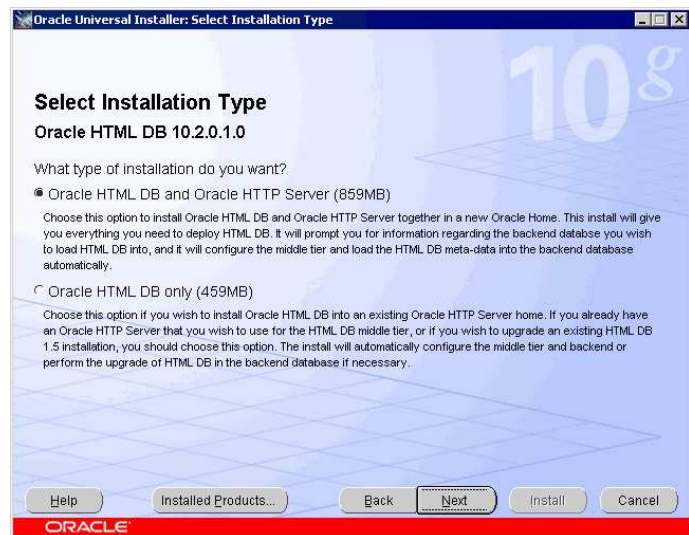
Oracle Universal Installer: Select Installation Type

10g

Select Installation Type

Oracle HTML DB 10.2.0.1.0

What type of installation do you want?

Oracle HTML DB and Oracle HTTP Server (859MB)

Choose this option to install Oracle HTML DB and Oracle HTTP Server together in a new Oracle Home. This install will give you everything you need to deploy HTML DB. It will prompt you for information regarding the backend databse you wish to load HTML DB into, and it will configure the middle tier and load the HTML DB meta-data into the backend database automatically.

Oracle HTML DB only (459MB)

Choose this option if you wish to install Oracle HTML DB into an existing Oracle HTTP Server home. If you already have an Oracle HTTP Server that you wish to use for the HTML DB middle tier, or if you wish to upgrade an existing HTML DB 1.5 installation, you should choose this option. The install will automatically configure the middle tier and backend or perform the upgrade of HTML DB in the backend database if necessary.

Help | Installed Products... | Back | Next | Install | Cancel

ORACLE